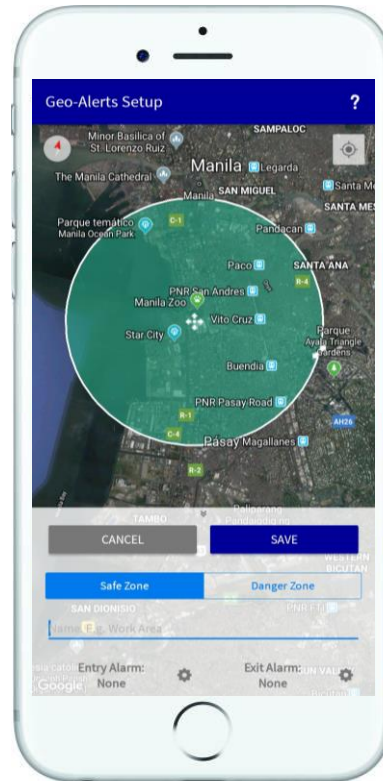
Geo-Alerts Setup

?

Minor Basilica of St. Lorenzo Ruiz

SAMPALOC

The Manila Cathedral

Manila

Legarda

Manila

SAN MIGUEL

Santa Me

SANTA MES

Parque temático Manila Ocean Park

C-1

Pandacan

Paco

SANTA ANA

PNR San Andres

Manila Zoo

Vito Cruz

Star City

Parque Ayala Triangle Gardens

R-4

Buendia

PNR Pasay Road

R-1

C-4

Pasay Magallanes

AH26

R-2

TAMBO

Paliparang Pandaigdig ng

WESTERN BICUTAN

CANCEL

SAVE

Safe Zone

Danger Zone

SAN DIONISIO

PNR FTI

Name: E.g. Work Area

Entry Alarm:
None

Exit Alarm:
None

Google